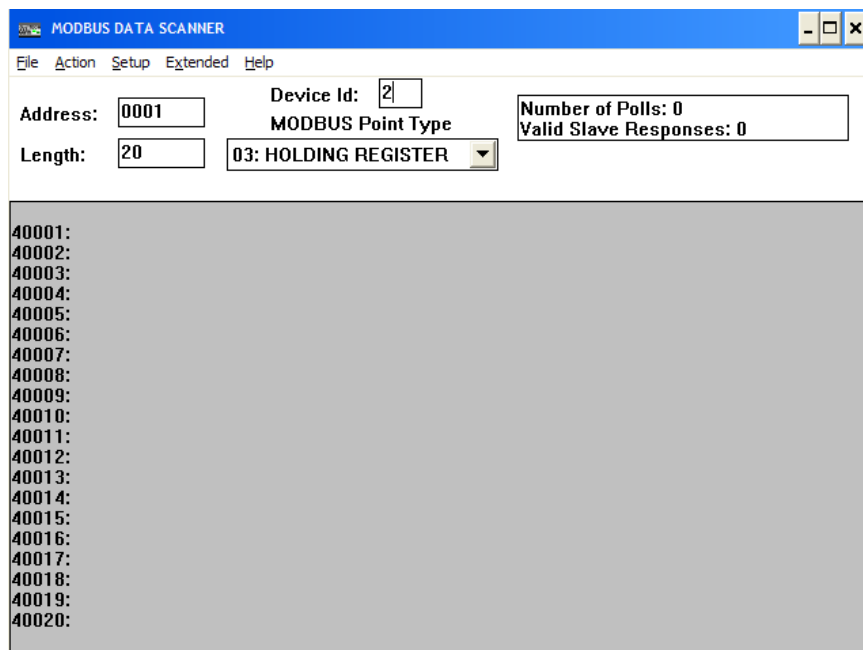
MODBUS DATA SCANNER

File Action Setup Extended Help

Address: 0001

Device Id: 2

MODBUS Point Type

Number of Polls: 0
Valid Slave Responses: 0

Length: 20

03: HOLDING REGISTER

40001:
40002:
40003:
40004:
40005:
40006:
40007:
40008:
40009:
40010:
40011:
40012:
40013:
40014:
40015:
40016:
40017:
40018:
40019:
40020: